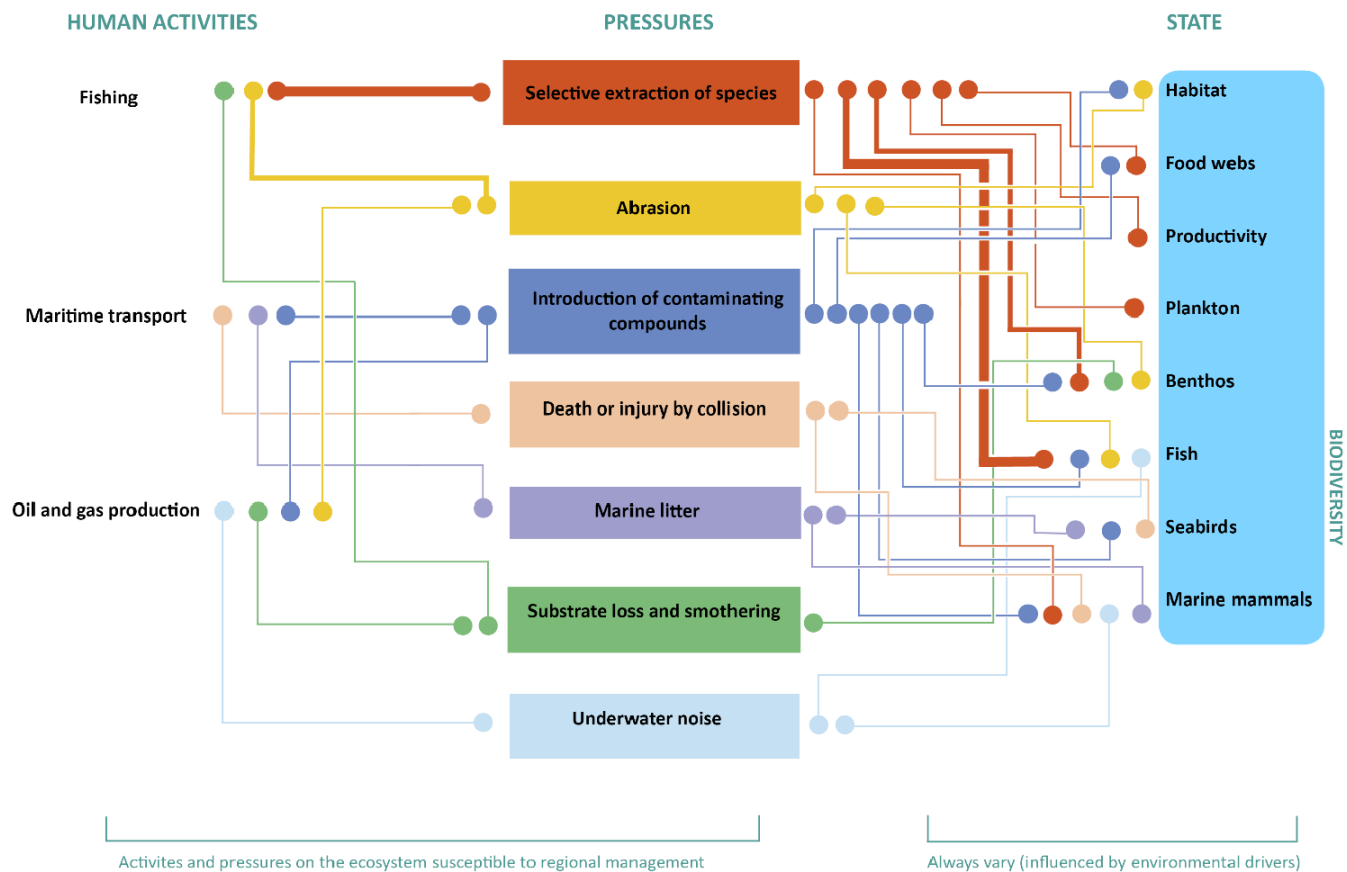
HUMAN ACTIVITIES

PRESSURES

STATE

Fishing

Maritime transport

Oil and gas production

Selective extraction of species

Abrasion

Introduction of contaminating compounds

Death or injury by collision

Marine litter

Substrate loss and smothering

Underwater noise

Habitat

Food webs

Productivity

Plankton

Benthos

Fish

Seabirds

Marine mammals

BIODIVERSITY

Activites and pressures on the ecosystem susceptible to regional management

Always vary (influenced by environmental drivers)